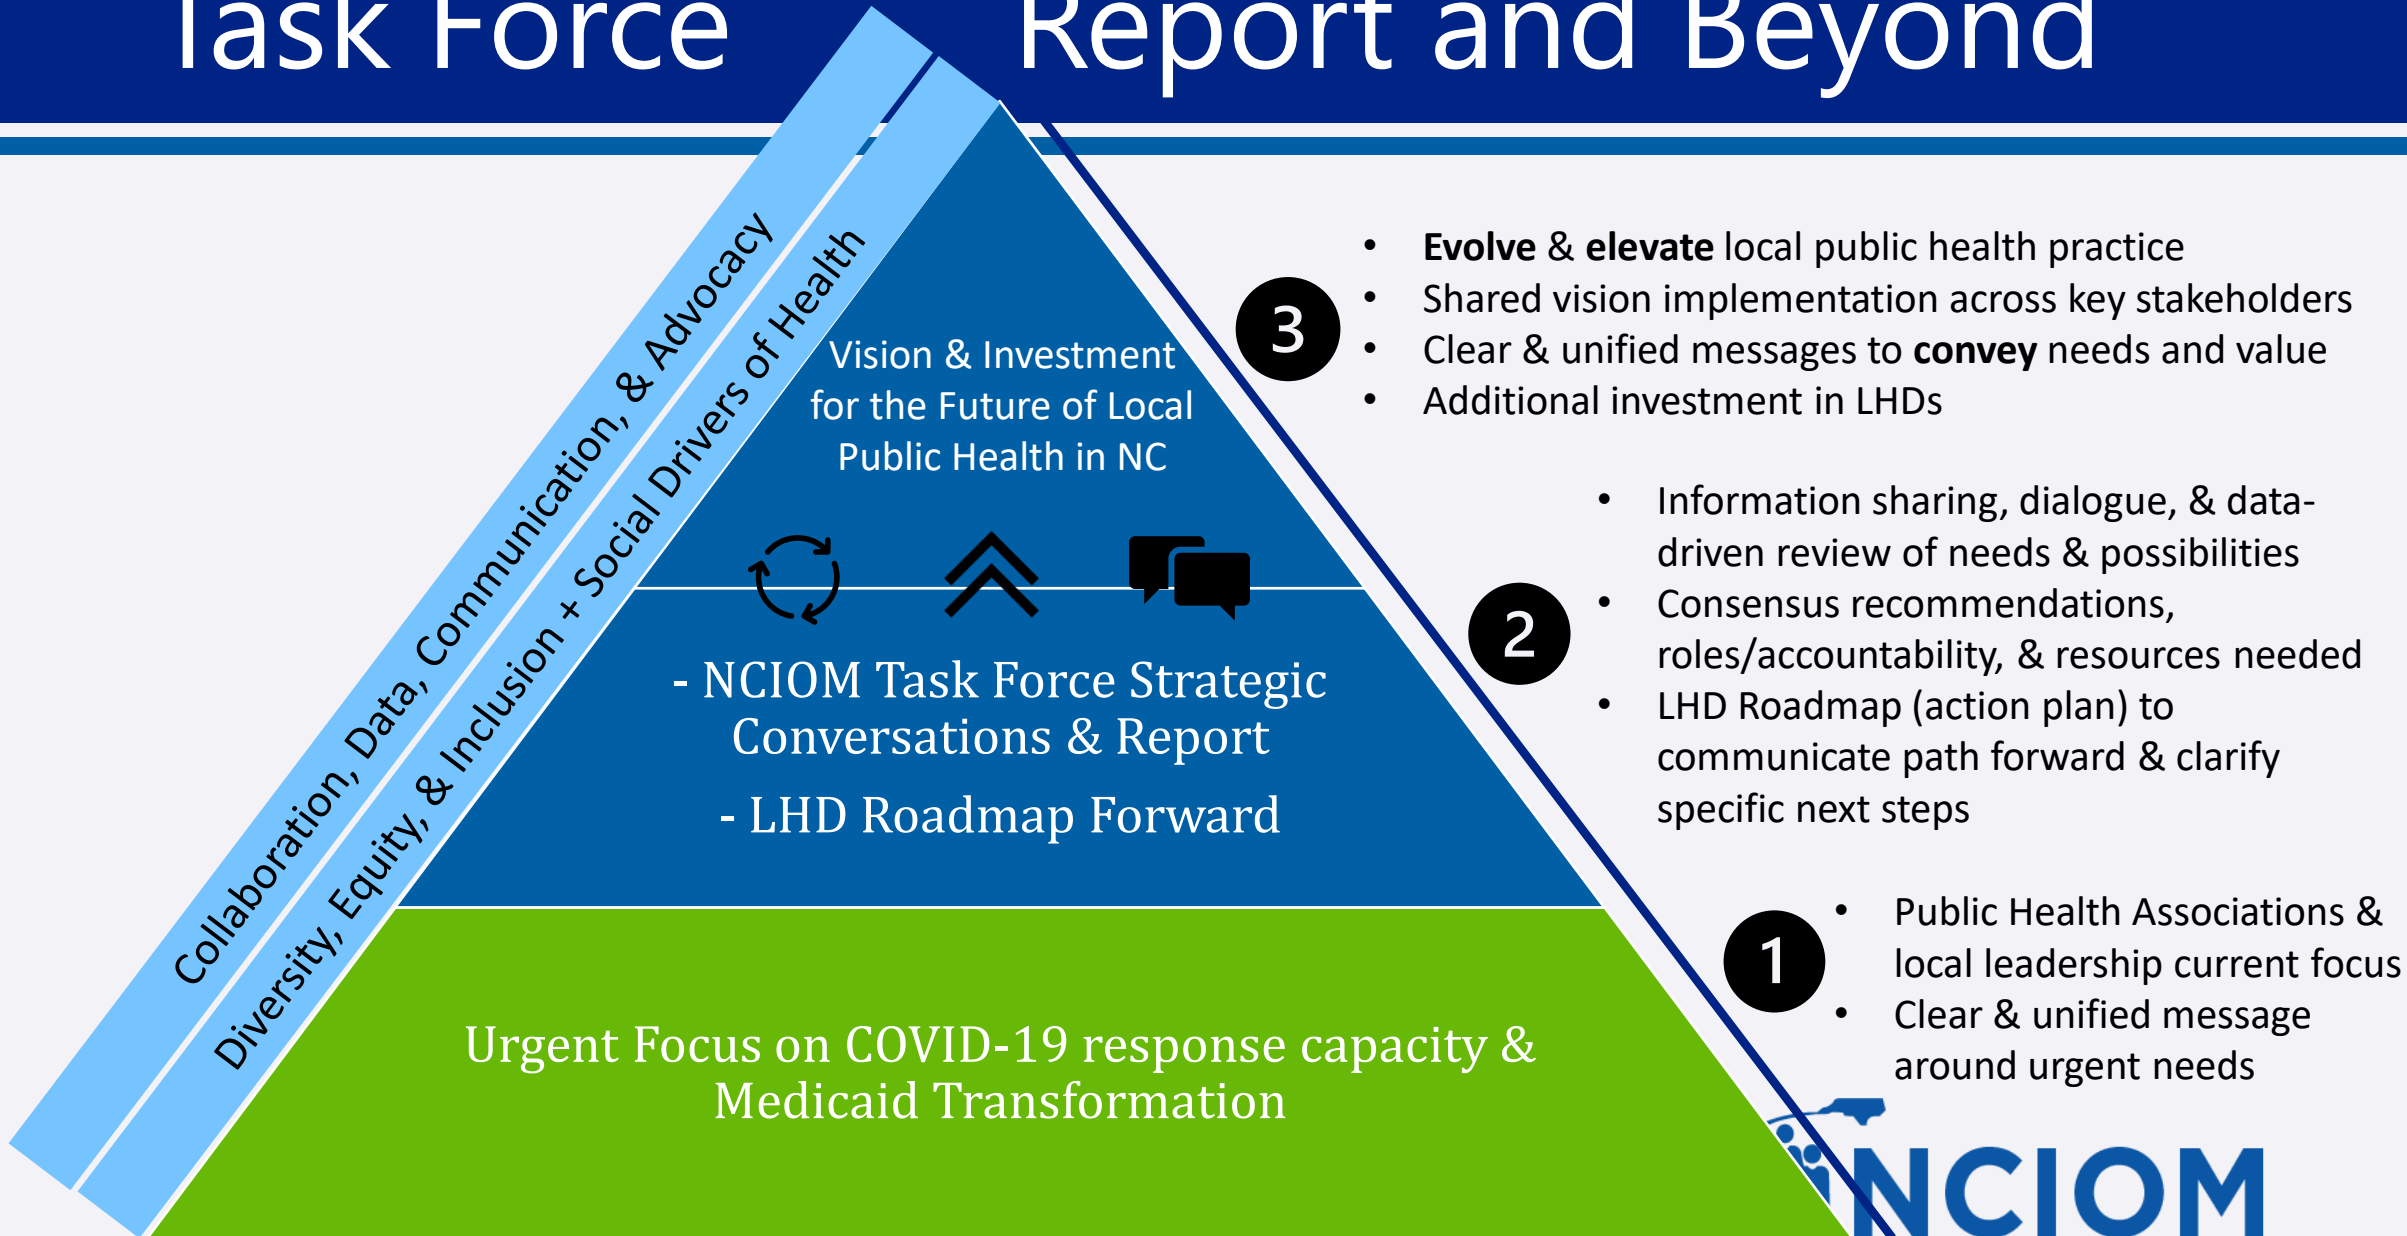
Task Force Report and Beyond

Collaboration, Data, Communication, & Advocacy

Diversity, Equity, & Inclusion + Social Drivers of Health

Vision & Investment for the Future of Local Public Health in NC

- NCIOM Task Force Strategic Conversations & Report

- LHD Roadmap Forward

Urgent Focus on COVID-19 response capacity & Medicaid Transformation

3

- **Evolve** & **elevate** local public health practice
- Shared vision implementation across key stakeholders
- Clear & unified messages to **convey** needs and value
- Additional investment in LHDs

2

- Information sharing, dialogue, & data-driven review of needs & possibilities
- Consensus recommendations, roles/accountability, & resources needed
- LHD Roadmap (action plan) to communicate path forward & clarify specific next steps

1

- Public Health Associations & local leadership current focus
- Clear & unified message around urgent needs

NCIOM